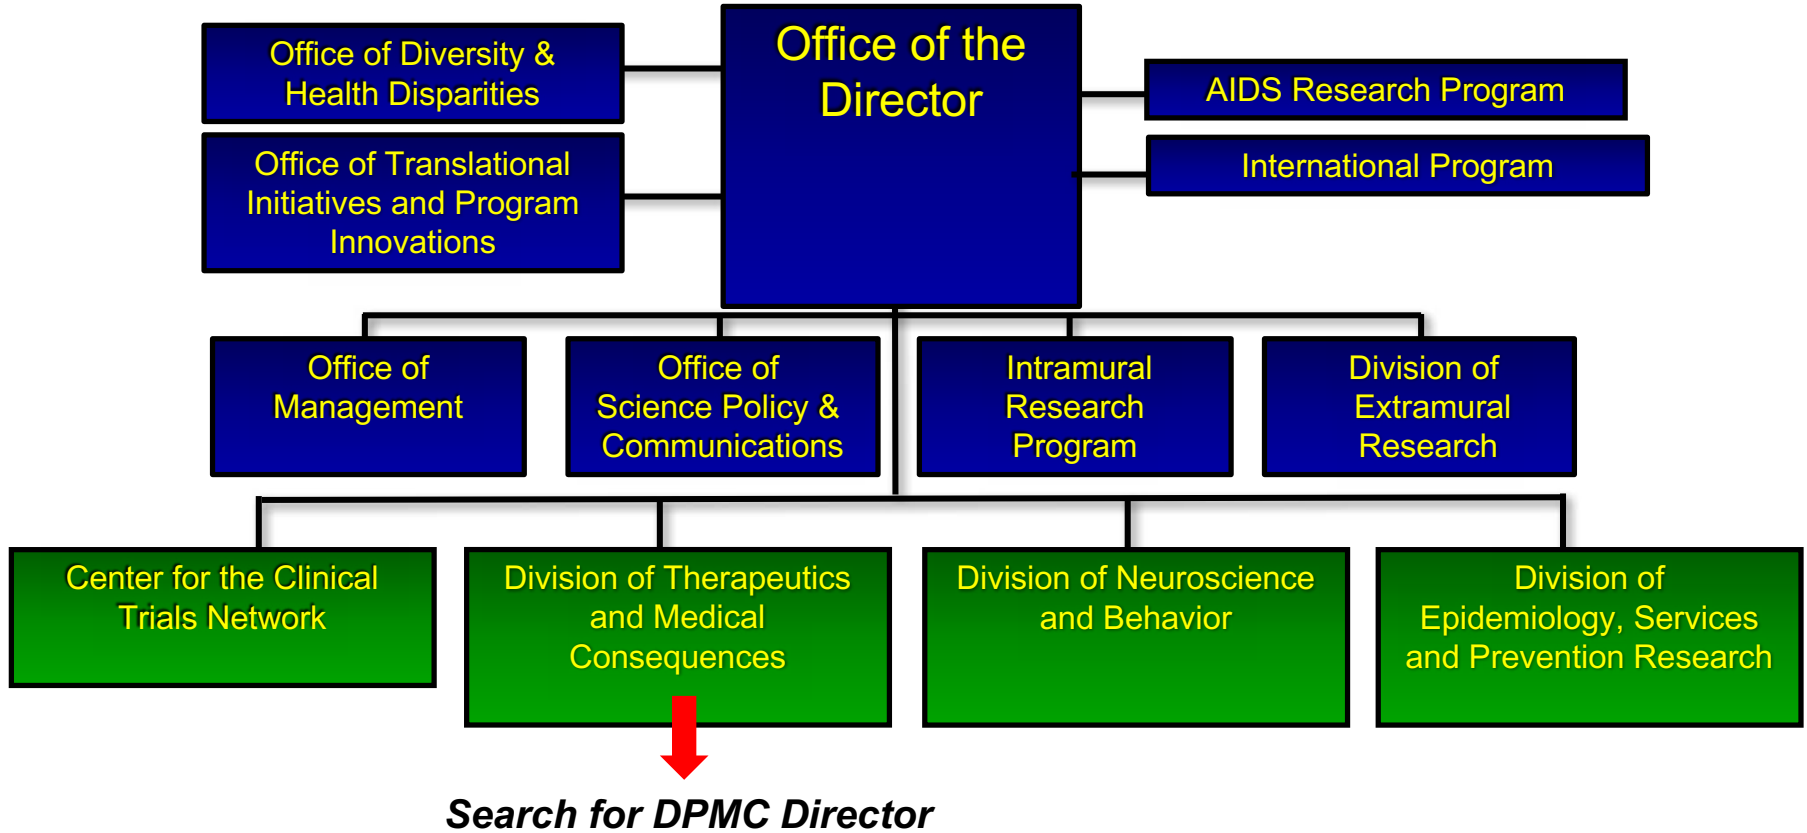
Office of the Director

Office of Diversity & Health Disparities

Office of Translational Initiatives and Program Innovations

AIDS Research Program

International Program

Office of Management

Office of Science Policy & Communications

Intramural Research Program

Division of Extramural Research

Center for the Clinical Trials Network

Division of Therapeutics and Medical Consequences

Division of Neuroscience and Behavior

Division of Epidemiology, Services and Prevention Research

Search for DPMC Director